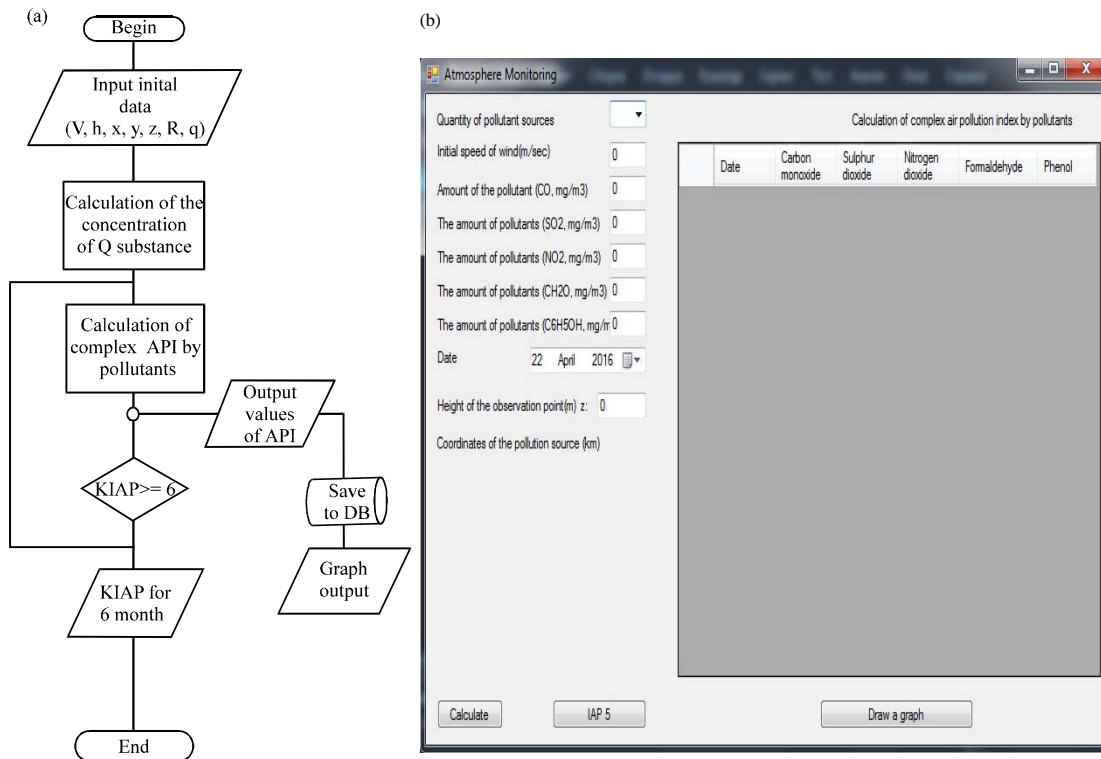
(a)

Begin

Input inital data (V, h, x, y, z, R, q)

Calculation of the concentration of Q substance

Calculation of complex API by pollutants

Output values of API

KIAP>= 6

Save to DB

Graph output

KIAP for 6 month

End

(b)

Atmosphere Monitoring

Quantity of pollutant sources

Initial speed of wind(m/sec) 0

Amount of the pollutant (CO, mg/m3) 0

The amount of pollutants (SO2, mg/m3) 0

The amount of pollutants (NO2, mg/m3) 0

The amount of pollutants (CH2O, mg/m3) 0

The amount of pollutants (C6H5OH, mg/m 0

Date 22 April 2016

Height of the observation point(m) z: 0

Coordinates of the pollution source (km)

Calculation of complex air pollution index by pollutants

| | Date | Carbon monoxide | Sulphur dioxide | Nitrogen dioxide | Formaldehyde | Phenol |
|---|---|---|---|---|---|---|

Calculate

IAP 5

Draw a graph